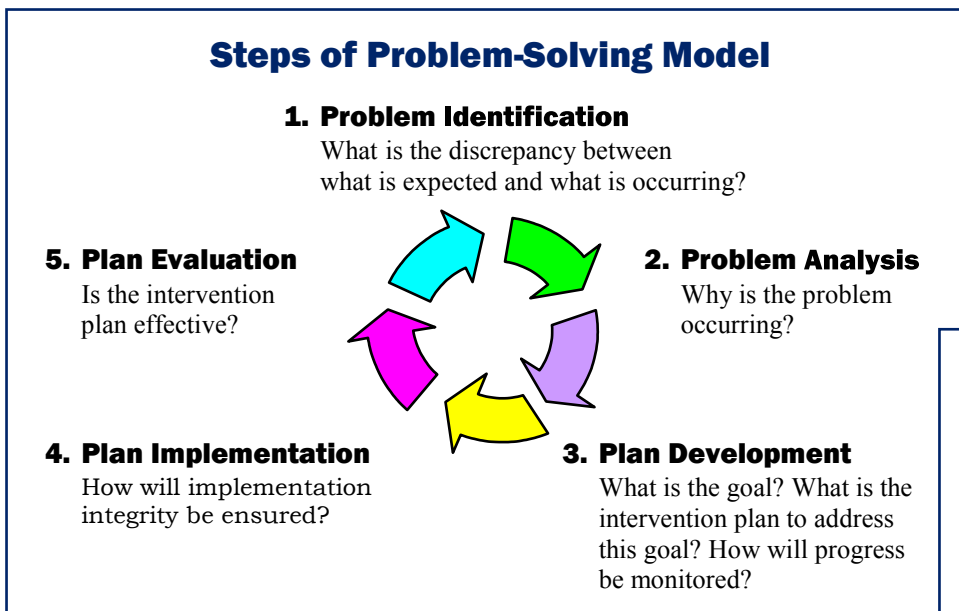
Steps of Problem-Solving Model

1. Problem Identification
What is the discrepancy between what is expected and what is occurring?

5. Plan Evaluation
Is the intervention plan effective?

2. Problem Analysis
Why is the problem occurring?

4. Plan Implementation
How will implementation integrity be ensured?

3. Plan Development
What is the goal? What is the intervention plan to address this goal? How will progress be monitored?